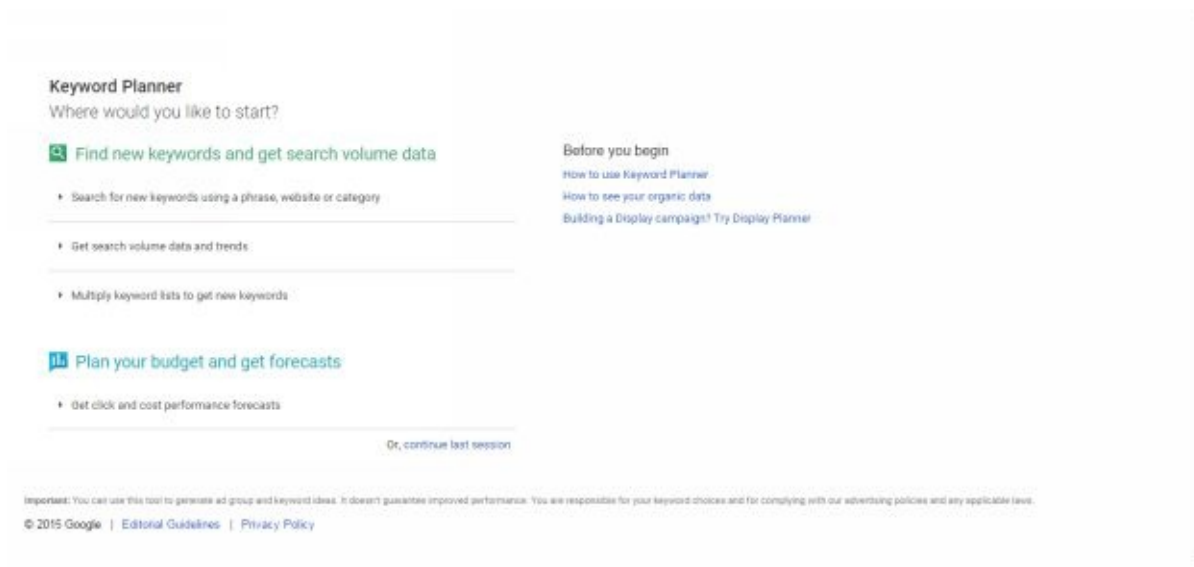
Keyword Planner
Where would you like to start?

Find new keywords and get search volume data

Search for new keywords using a phrase, website or category

Get search volume data and trends

Multiply keyword lists to get new keywords

Plan your budget and get forecasts

Get click and cost performance forecasts

Or, continue last session

Before you begin
How to use Keyword Planner
How to see your organic data
Building a Display campaign? Try Display Planner

Important: You can use this tool to generate ad group and keyword ideas. It doesn't guarantee improved performance. You are responsible for your keyword choices and for complying with our advertising policies and any applicable laws.

© 2015 Google | Editorial Guidelines | Privacy Policy